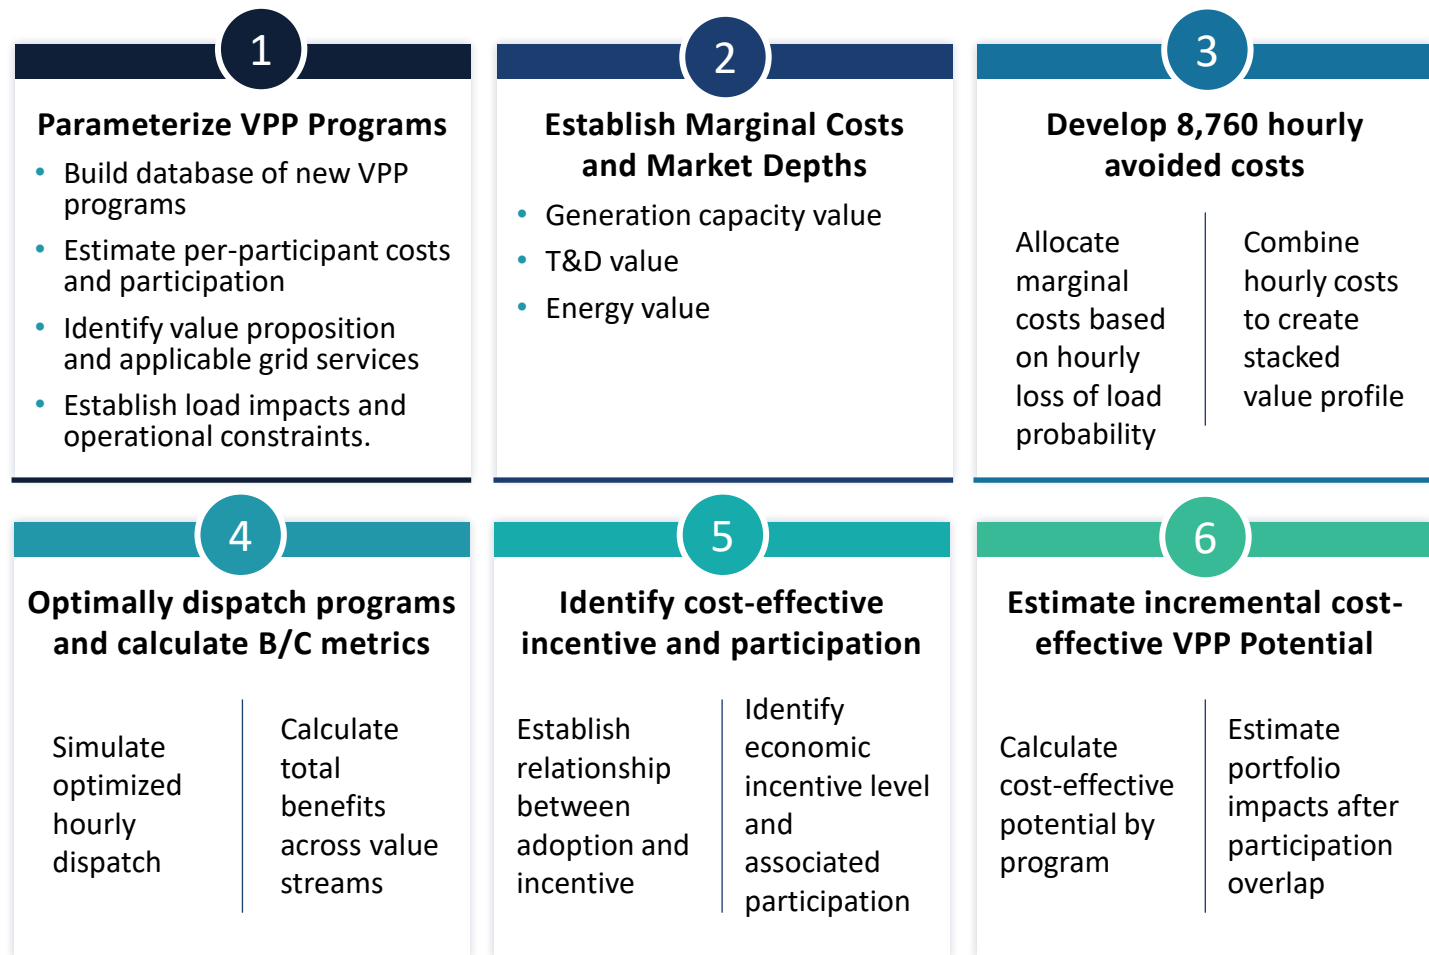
1

Parameterize VPP Programs

- Build database of new VPP programs
- Estimate per-participant costs and participation
- Identify value proposition and applicable grid services
- Establish load impacts and operational constraints.

2

Establish Marginal Costs and Market Depths

- Generation capacity value
- T&D value
- Energy value

3

Develop 8,760 hourly avoided costs

Allocate marginal costs based on hourly loss of load probability

Combine hourly costs to create stacked value profile

4

Optimally dispatch programs and calculate B/C metrics

Simulate optimized hourly dispatch

Calculate total benefits across value streams

5

Identify cost-effective incentive and participation

Establish relationship between adoption and incentive

Identify economic incentive level and associated participation

6

Estimate incremental cost-effective VPP Potential

Calculate cost-effective potential by program

Estimate portfolio impacts after participation overlap